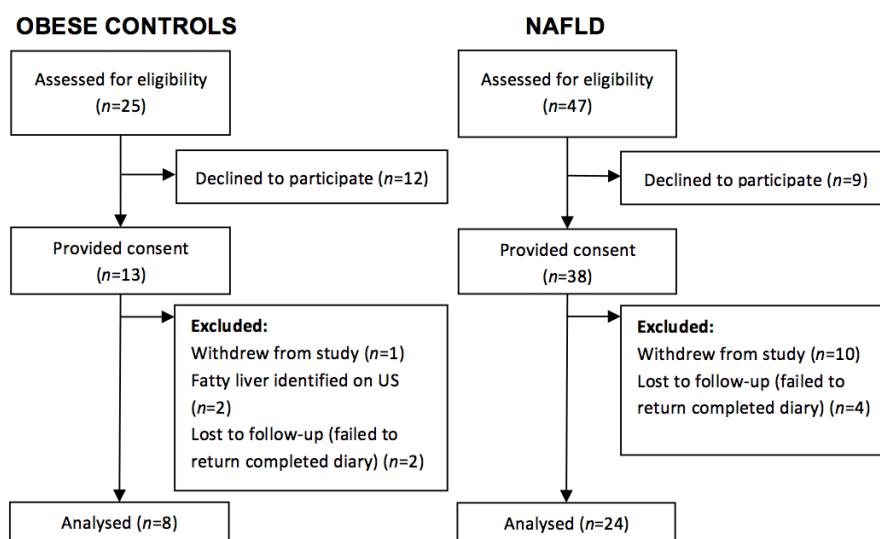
OBESE CONTROLS

Assessed for eligibility
(n=25)

Declined to participate (n=12)

Provided consent
(n=13)

Excluded:
Withdrew from study (n=1)
Fatty liver identified on US (n=2)
Lost to follow-up (failed to return completed diary) (n=2)

Analysed (n=8)

NAFLD

Assessed for eligibility
(n=47)

Declined to participate (n=9)

Provided consent
(n=38)

Excluded:
Withdrew from study (n=10)
Lost to follow-up (failed to return completed diary) (n=4)

Analysed (n=24)